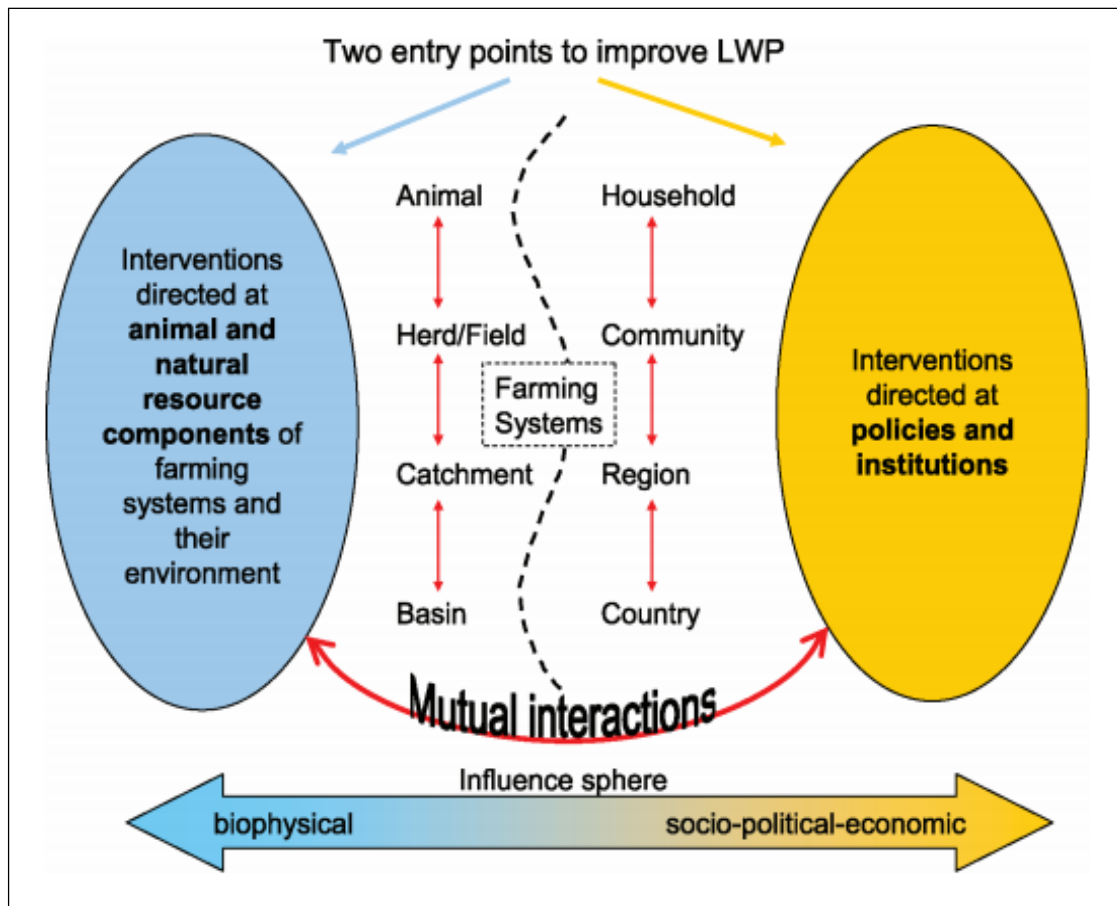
Two entry points to improve LWP

Interventions directed at **animal and natural resource components** of farming systems and their environment

Animal

Herd/Field

Catchment

Basin

Farming Systems

Household

Community

Region

Country

Interventions directed at **policies and institutions**

Mutual interactions

Influence sphere

biophysical

socio-political-economic